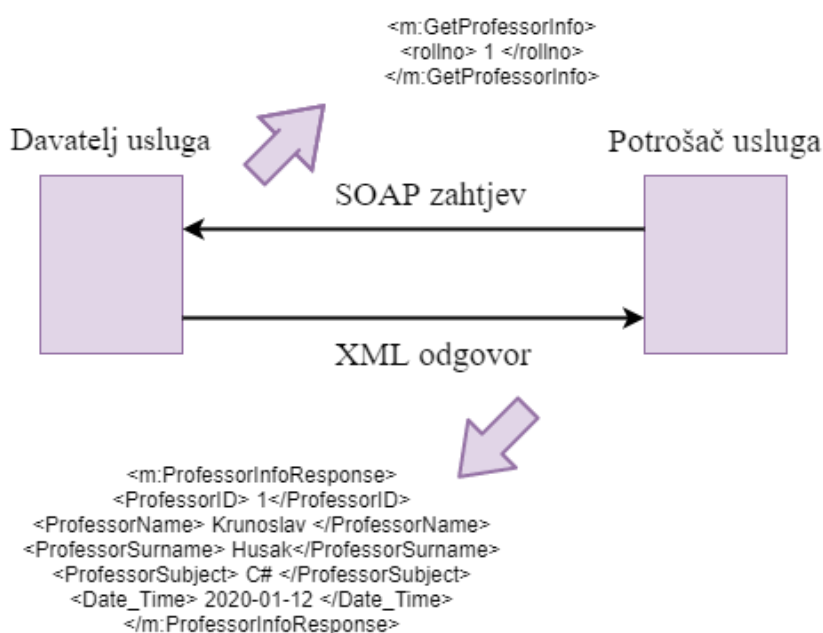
<m:GetProfessorInfo>
<rollno> 1 </rollno>
</m:GetProfessorInfo>

Davatelj usluga

Potrošač usluga

SOAP zahtjev

XML odgovor

<m:ProfessorInfoResponse>
<ProfessorID> 1</ProfessorID>
<ProfessorName> Krunoslav </ProfessorName>
<ProfessorSurname> Husak</ProfessorSurname>
<ProfessorSubject> C# </ProfessorSubject>
<Date_Time> 2020-01-12 </Date_Time>
</m:ProfessorInfoResponse>